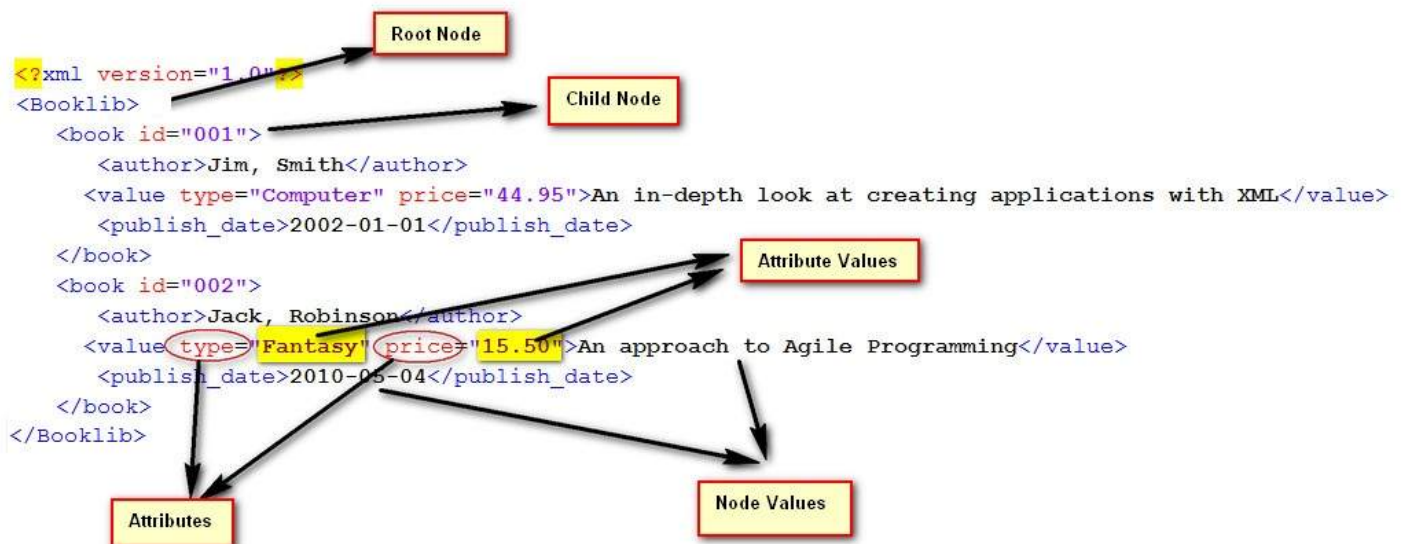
Root Node

<?xml version="1.0"?>
<Booklib>
<book id="001">
<author>Jim, Smith</author>
<value type="Computer" price="44.95">An in-depth look at creating applications with XML</value>
<publish_date>2002-01-01</publish_date>
</book>
<book id="002">
<author>Jack, Robinson</author>
<value type="Fantasy" price="15.50">An approach to Agile Programming</value>
<publish_date>2010-05-04</publish_date>
</book>
</Booklib>

Child Node

Attribute Values

Attributes

Node Values